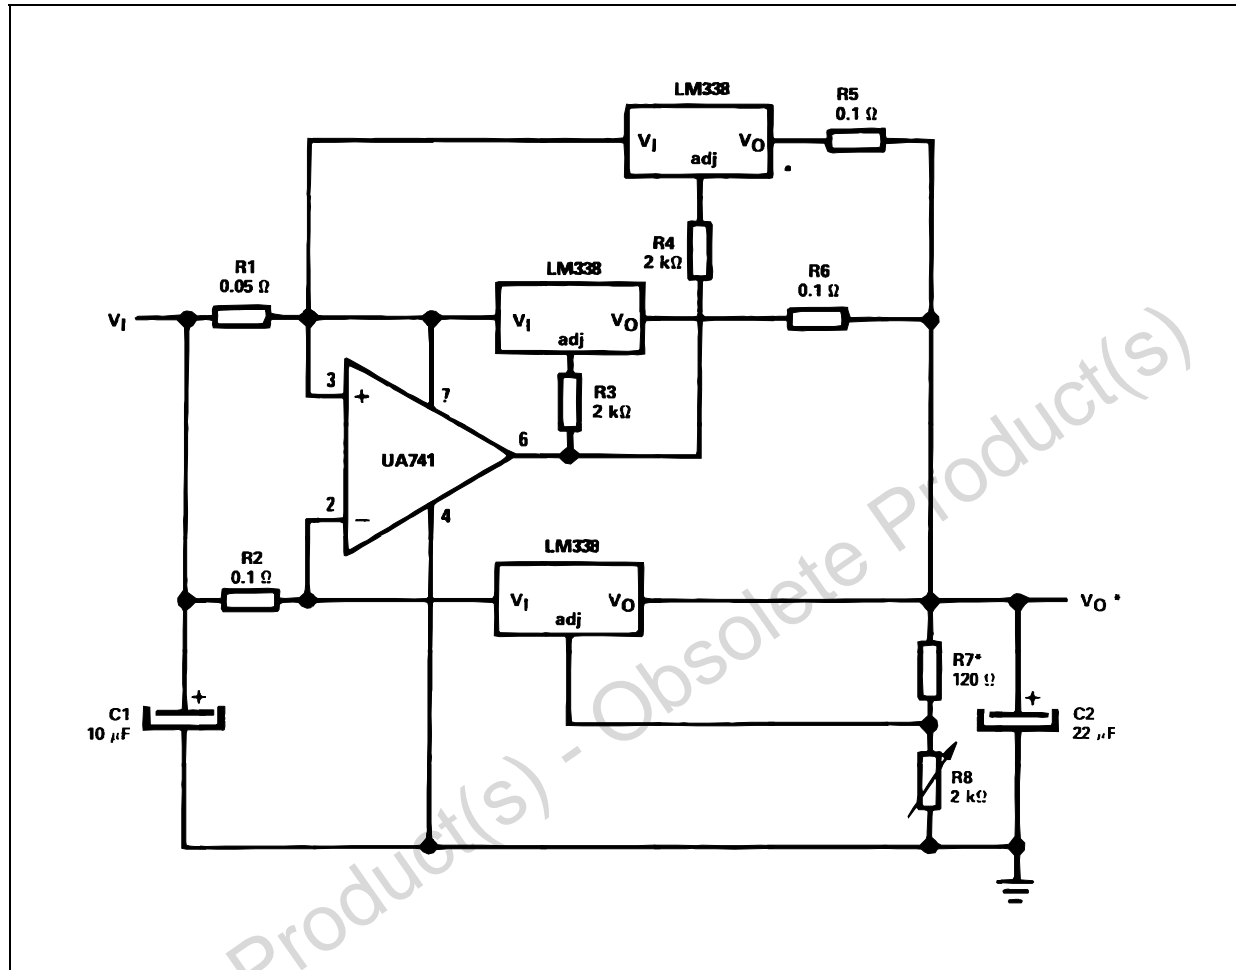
LM338
$V_I$ adj $V_O$
R5
0.1 Ω
R4
2 kΩ
R1
0.05 Ω
LM338
R6
0.1 Ω
$V_I$
$V_I$ adj $V_O$
3
+
7
R3
2 kΩ
6
UA741
2
−
4
R2
0.1 Ω
LM338
$V_I$ adj $V_O$
$V_O$ *
R7*
120 Ω
C1
10 μF
C2
22 μF
R8
2 kΩ

Product(s) - Obsolete Product(s)
Product(s)